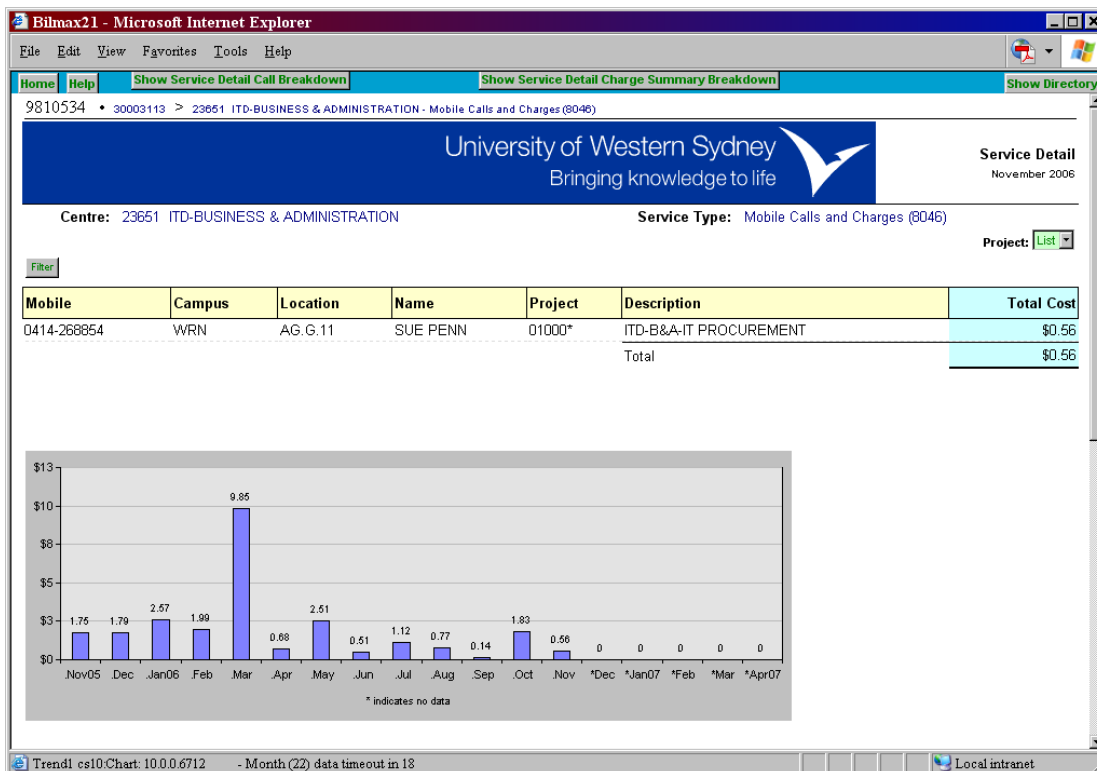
Bilmax21 - Microsoft Internet Explorer

File Edit View Favorites Tools Help

Home Help Show Service Detail Call Breakdown Show Service Detail Charge Summary Breakdown Show Directory

9810534 • 30003113 > 23651 ITD-BUSINESS & ADMINISTRATION - Mobile Calls and Charges (8046)

University of Western Sydney
Bringing knowledge to life

Service Detail
November 2006

Centre: 23651 ITD-BUSINESS & ADMINISTRATION

Service Type: Mobile Calls and Charges (8046)

Project: List

Filter

| Mobile | Campus | Location | Name | Project | Description | Total Cost |
|---|---|---|---|---|---|---|
| 0414-268854 | WRN | AG.G.11 | SUE PENN | 01000* | ITD-B&A-IT PROCUREMENT | $0.56 |
| | | | | | Total | $0.56 |

$13
$10
$8
$5
$3
$0

1.75 1.79 2.57 1.99 9.85 0.68 2.51 0.51 1.12 0.77 0.14 1.83 0.56 0 0 0 0 0

Nov05 Dec Jan06 Feb Mar Apr May Jun Jul Aug Sep Oct Nov *Dec *Jan07 *Feb *Mar *Apr07

* indicates no data

Trend1 cs10:Chart: 10.0.0.6712 - Month (22) data timeout in 18

Local intranet